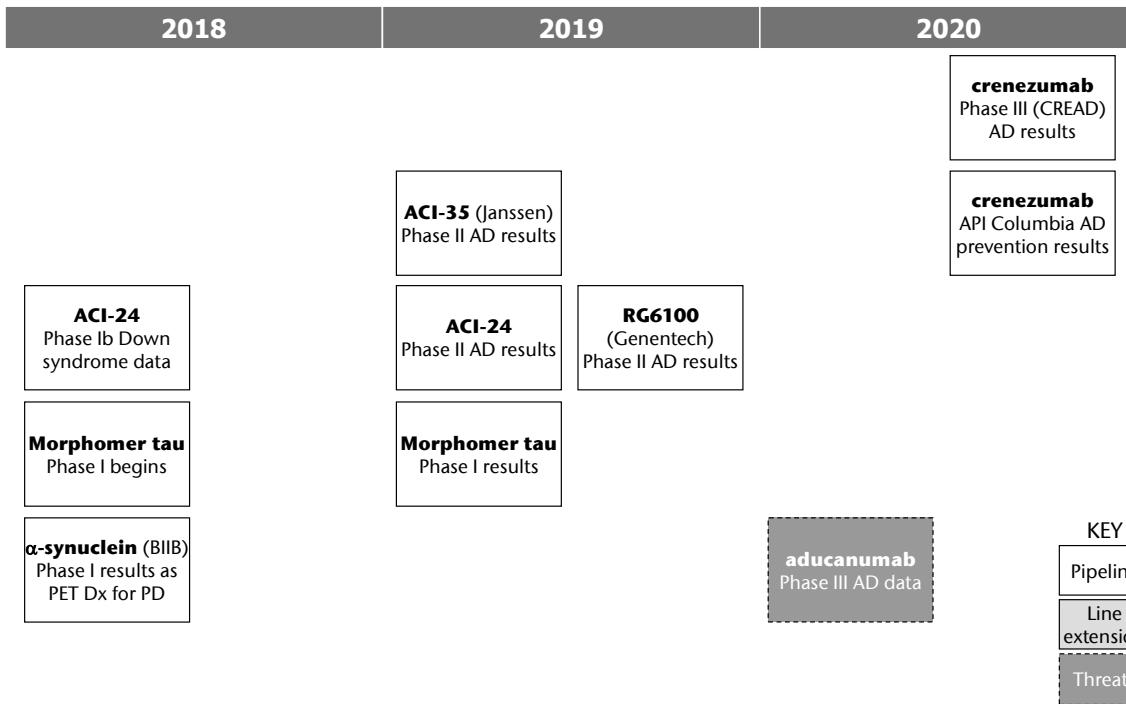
2018

2019

2020

**crenezumab**
Phase III (CREAD) AD results

**crenezumab**
API Columbia AD prevention results

**ACI-35** (Janssen)
Phase II AD results

**ACI-24**
Phase Ib Down syndrome data

**ACI-24**
Phase II AD results

**RG6100**
(Genentech)
Phase II AD results

**Morphomer tau**
Phase I begins

**Morphomer tau**
Phase I results

**α-synuclein** (BIIB)
Phase I results as PET Dx for PD

**aducanumab**
Phase III AD data

KEY

Pipelin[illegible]

Line extensi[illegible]

Threat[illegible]